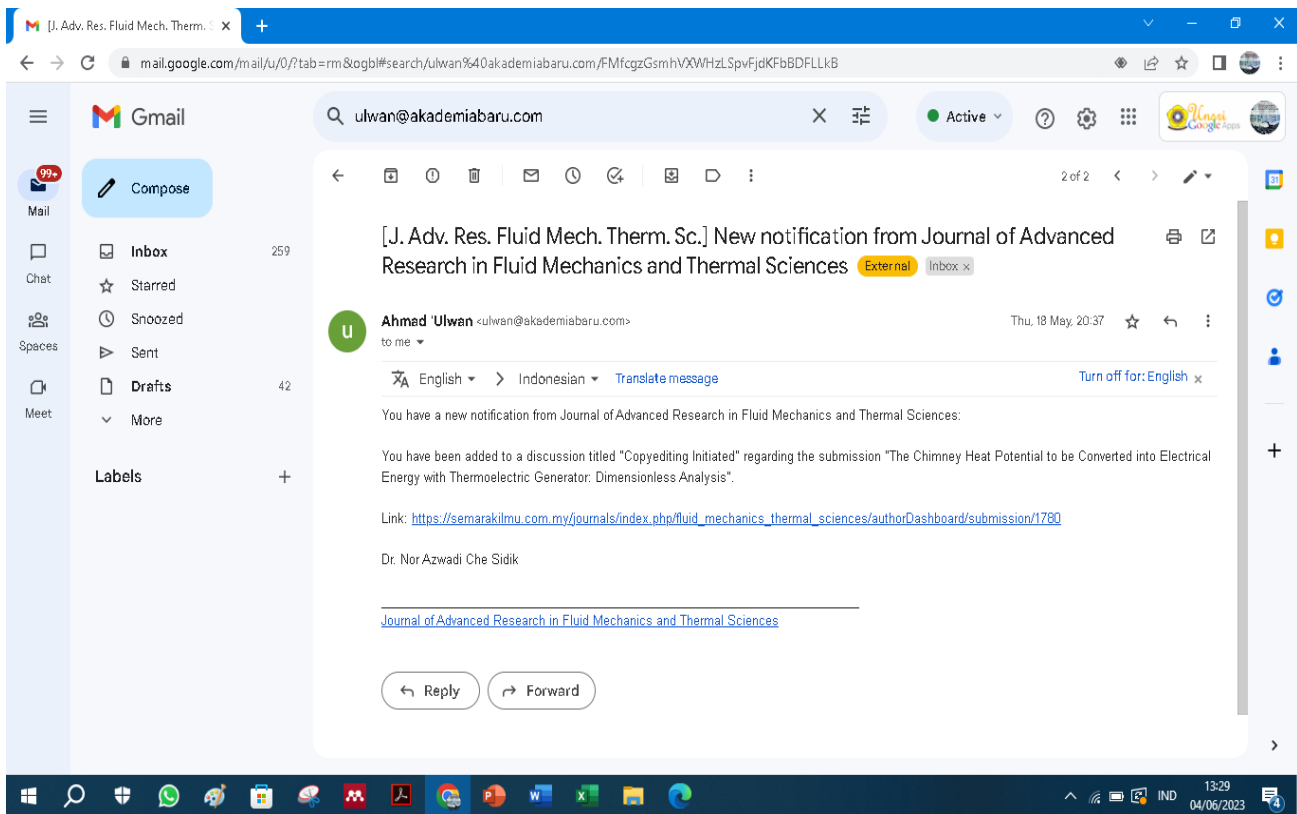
[J. Adv. Res. Fluid Mech. Therm. S

mail.google.com/mail/u/0/?tab=rm&ogbl#search/ulwan%40akademiabaru.com/FMfcgzGsmhVXWHzLSpvFjdKFbBDFLLkB

Gmail

ulwan@akademiabaru.com

Active

99+
Mail
Chat
Spaces
Meet

Compose

Inbox 259
Starred
Snoozed
Sent
Drafts 42
More

Labels

2 of 2

[J. Adv. Res. Fluid Mech. Therm. Sc.] New notification from Journal of Advanced Research in Fluid Mechanics and Thermal Sciences External Inbox ×

Ahmad 'Ulwan <ulwan@akademiabaru.com>
to me

Thu, 18 May, 20:37

English > Indonesian Translate message Turn off for: English ×

You have a new notification from Journal of Advanced Research in Fluid Mechanics and Thermal Sciences:

You have been added to a discussion titled "Copyediting Initiated" regarding the submission "The Chimney Heat Potential to be Converted into Electrical Energy with Thermoelectric Generator: Dimensionless Analysis".

Link: https://semarakilmu.com.my/journals/index.php/fluid_mechanics_thermal_sciences/authorDashboard/submission/1780

Dr. Nor Azwadi Che Sidik

Journal of Advanced Research in Fluid Mechanics and Thermal Sciences

Reply Forward

IND 13:29 04/06/2023 4